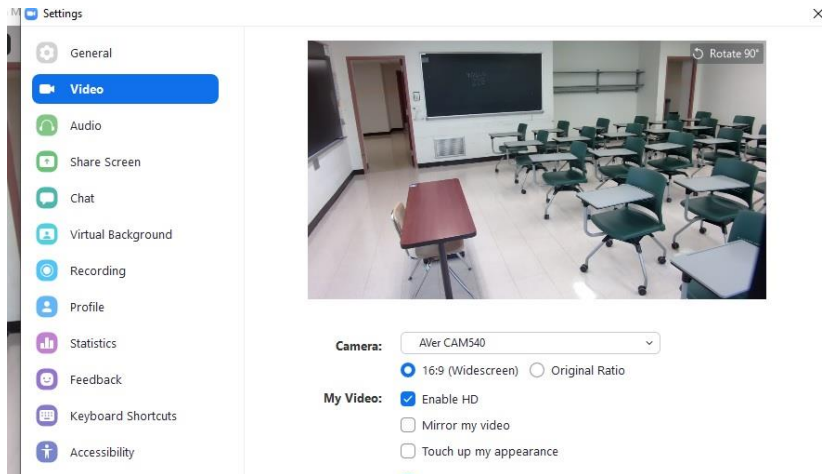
M Settings

×

General

Video

Audio

Share Screen

Chat

Virtual Background

Recording

Profile

Statistics

Feedback

Keyboard Shortcuts

Accessibility

Rotate 90°

Camera: AVer CAM540

16:9 (Widescreen) Original Ratio

My Video: Enable HD

Mirror my video

Touch up my appearance